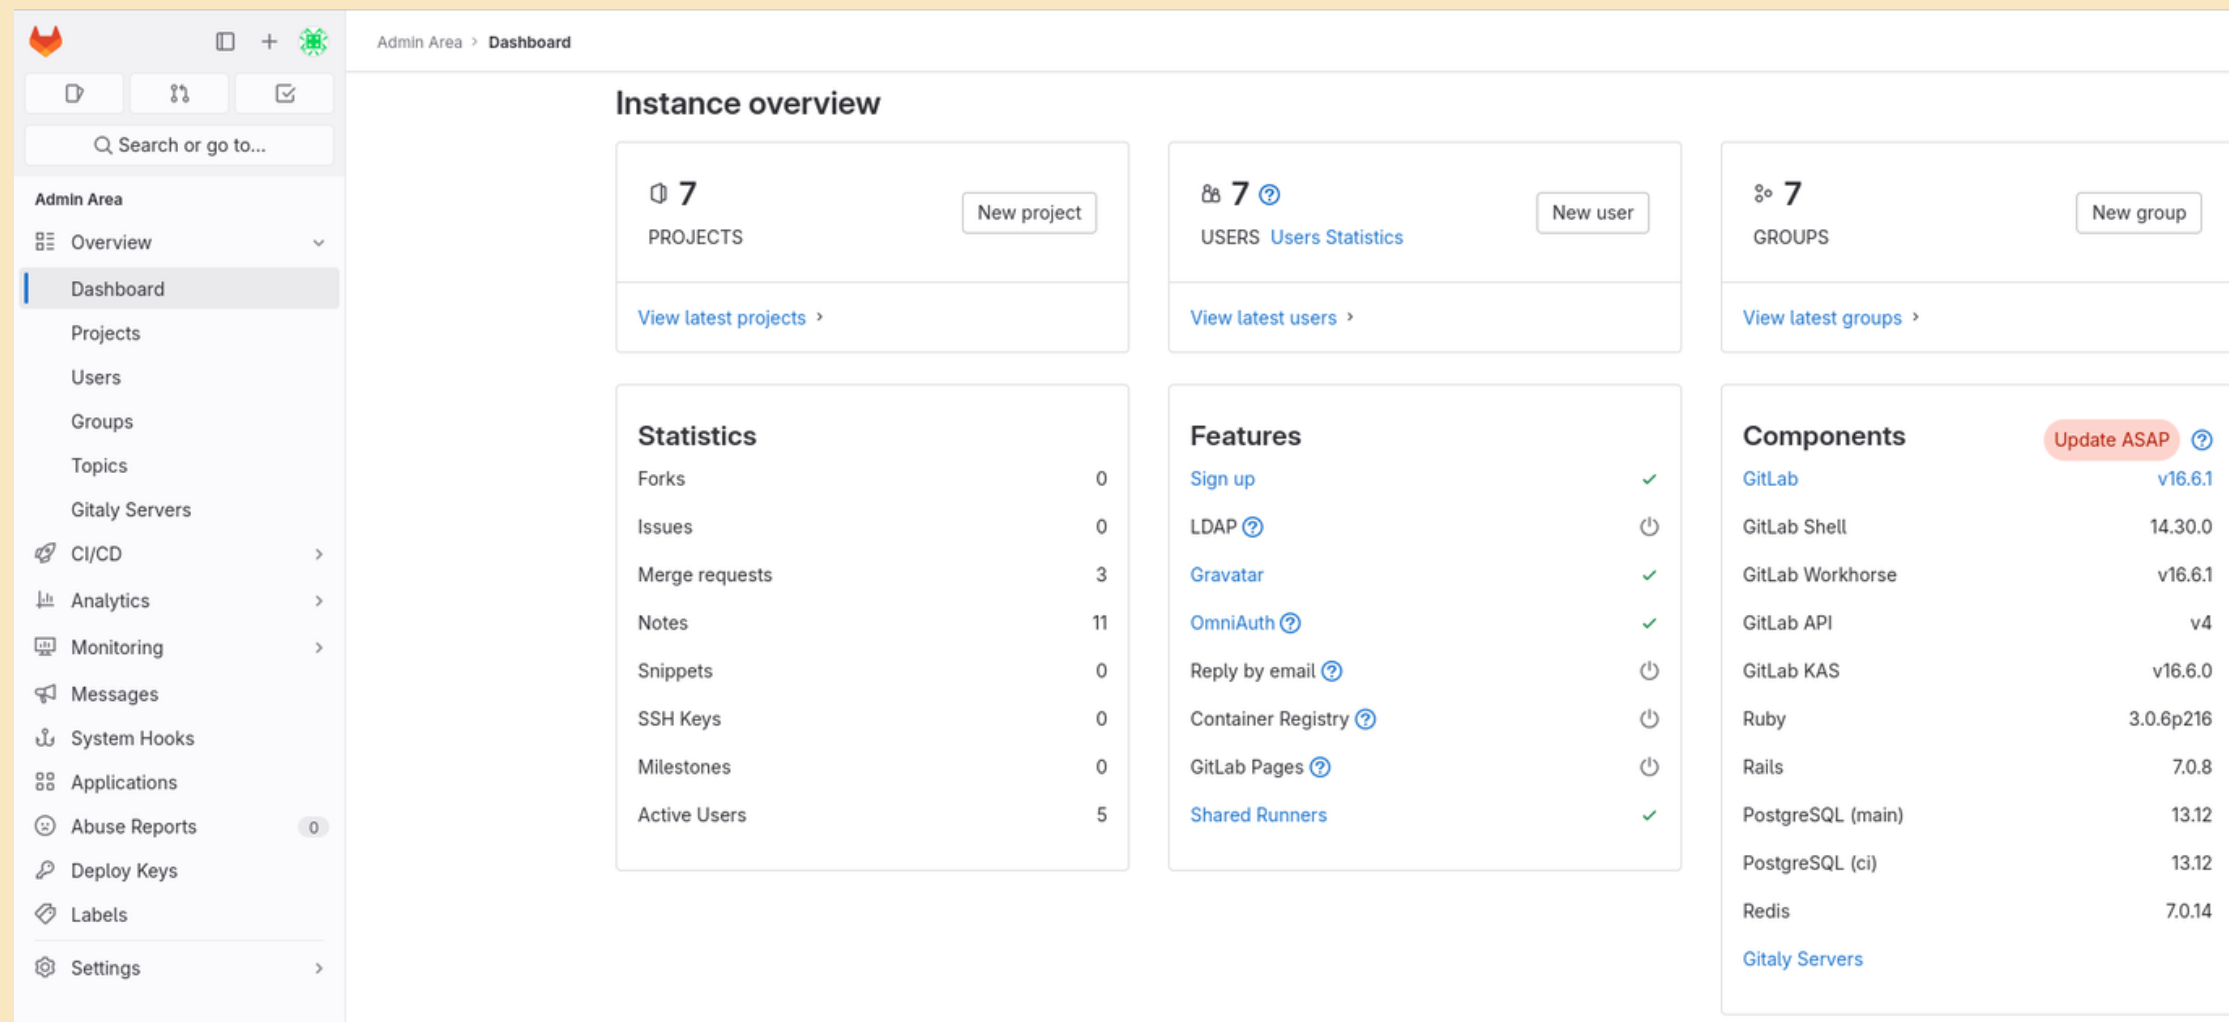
Search or go to...

Admin Area

Overview

Dashboard

Projects

Users

Groups

Topics

Gitaly Servers

CI/CD

Analytics

Monitoring

Messages

System Hooks

Applications

Abuse Reports 0

Deploy Keys

Labels

Settings

Admin Area > Dashboard

Instance overview

7
PROJECTS
New project
View latest projects >

7
USERS Users Statistics
New user
View latest users >

7
GROUPS
New group
View latest groups >

Statistics

| | |
|---|---|
| Forks | 0 |
| Issues | 0 |
| Merge requests | 3 |
| Notes | 11 |
| Snippets | 0 |
| SSH Keys | 0 |
| Milestones | 0 |
| Active Users | 5 |

Features

Sign up
LDAP
Gravatar
OmniAuth
Reply by email
Container Registry
GitLab Pages
Shared Runners

Components Update ASAP

| | |
|---|---|
| GitLab | v16.6.1 |
| GitLab Shell | 14.30.0 |
| GitLab Workhorse | v16.6.1 |
| GitLab API | v4 |
| GitLab KAS | v16.6.0 |
| Ruby | 3.0.6p216 |
| Rails | 7.0.8 |
| PostgreSQL (main) | 13.12 |
| PostgreSQL (ci) | 13.12 |
| Redis | 7.0.14 |

Gitaly Servers